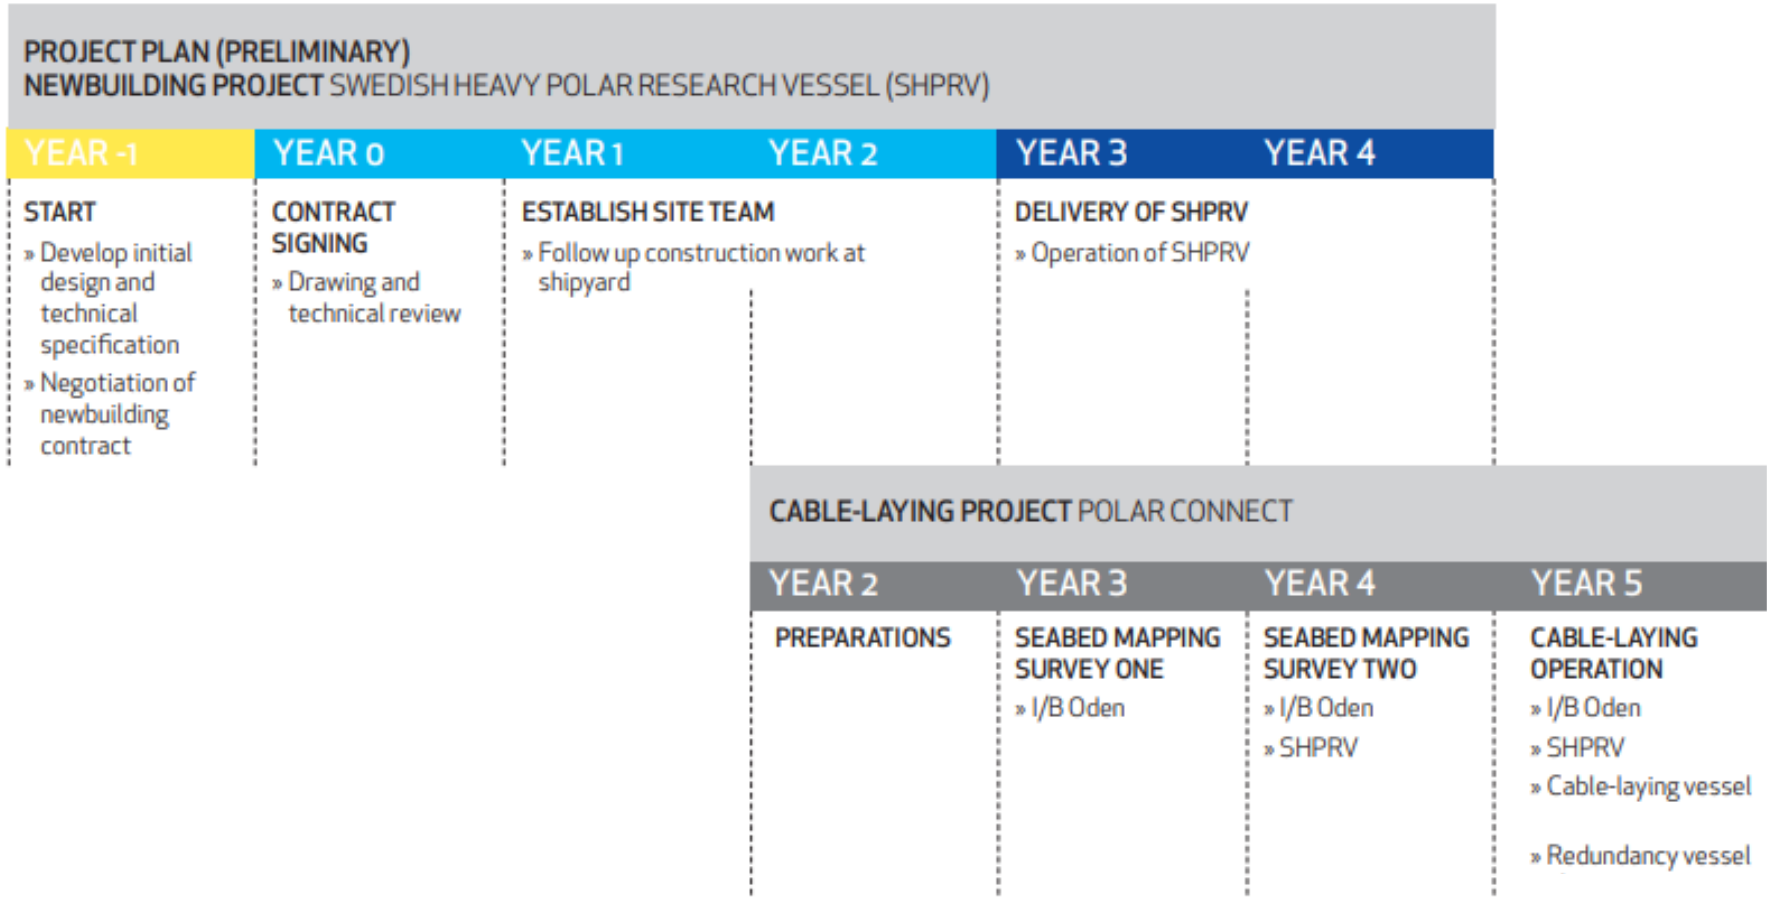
PROJECT PLAN (PRELIMINARY)
NEWBUILDING PROJECT SWEDISH HEAVY POLAR RESEARCH VESSEL (SHPRV)

YEAR -1

START
» Develop initial design and technical specification
» Negotiation of newbuilding contract

YEAR 0

CONTRACT SIGNING
» Drawing and technical review

YEAR 1

YEAR 2

ESTABLISH SITE TEAM
» Follow up construction work at shipyard

YEAR 3

YEAR 4

DELIVERY OF SHPRV
» Operation of SHPRV

CABLE-LAYING PROJECT POLAR CONNECT

YEAR 2

PREPARATIONS

YEAR 3

SEABED MAPPING SURVEY ONE
» I/B Oden

YEAR 4

SEABED MAPPING SURVEY TWO
» I/B Oden
» SHPRV

YEAR 5

CABLE-LAYING OPERATION
» I/B Oden
» SHPRV
» Cable-laying vessel
» Redundancy vessel